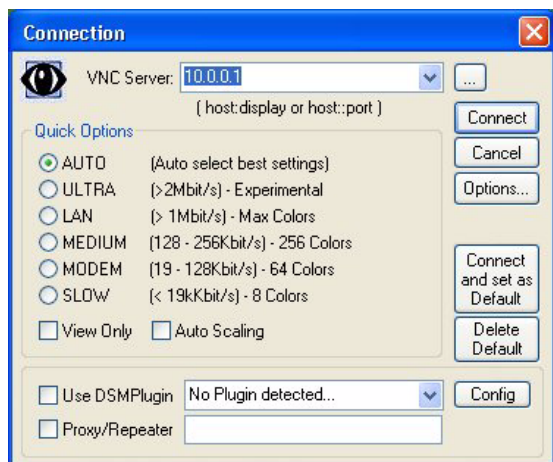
Connection

VNC Server: 10.0.0.1

...

( host:display or host::port )

Connect

Quick Options

AUTO (Auto select best settings)

ULTRA (>2Mbit/s) - Experimental

LAN (> 1Mbit/s) - Max Colors

MEDIUM (128 - 256Kbit/s) - 256 Colors

MODEM (19 - 128Kbit/s) - 64 Colors

SLOW (< 19kKbit/s) - 8 Colors

View Only

Auto Scaling

Cancel

Options...

Connect and set as Default

Delete Default

Use DSMPlugin

No Plugin detected...

Config

Proxy/Repeater